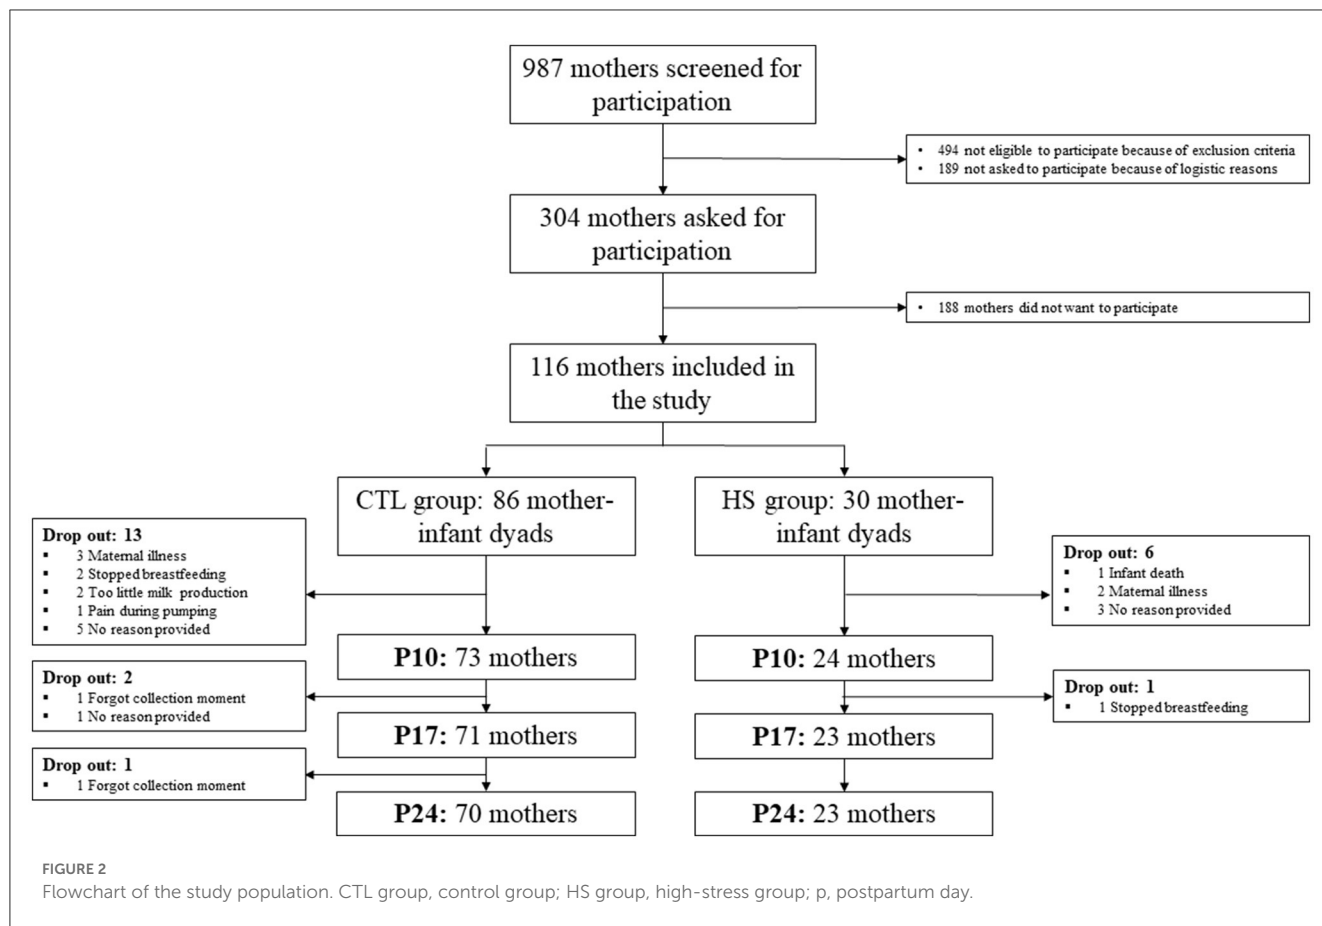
987 mothers screened for participation

• 494 not eligible to participate because of exclusion criteria
• 189 not asked to participate because of logistic reasons

304 mothers asked for participation

• 188 mothers did not want to participate

116 mothers included in the study

CTL group: 86 mother-infant dyads

Drop out: 13
▪ 3 Maternal illness
▪ 2 Stopped breastfeeding
▪ 2 Too little milk production
▪ 1 Pain during pumping
▪ 5 No reason provided

P10: 73 mothers

Drop out: 2
▪ 1 Forgot collection moment
▪ 1 No reason provided

P17: 71 mothers

Drop out: 1
▪ 1 Forgot collection moment

P24: 70 mothers

HS group: 30 mother-infant dyads

Drop out: 6
▪ 1 Infant death
▪ 2 Maternal illness
▪ 3 No reason provided

P10: 24 mothers

Drop out: 1
▪ 1 Stopped breastfeeding

P17: 23 mothers

P24: 23 mothers

FIGURE 2
Flowchart of the study population. CTL group, control group; HS group, high-stress group; p, postpartum day.